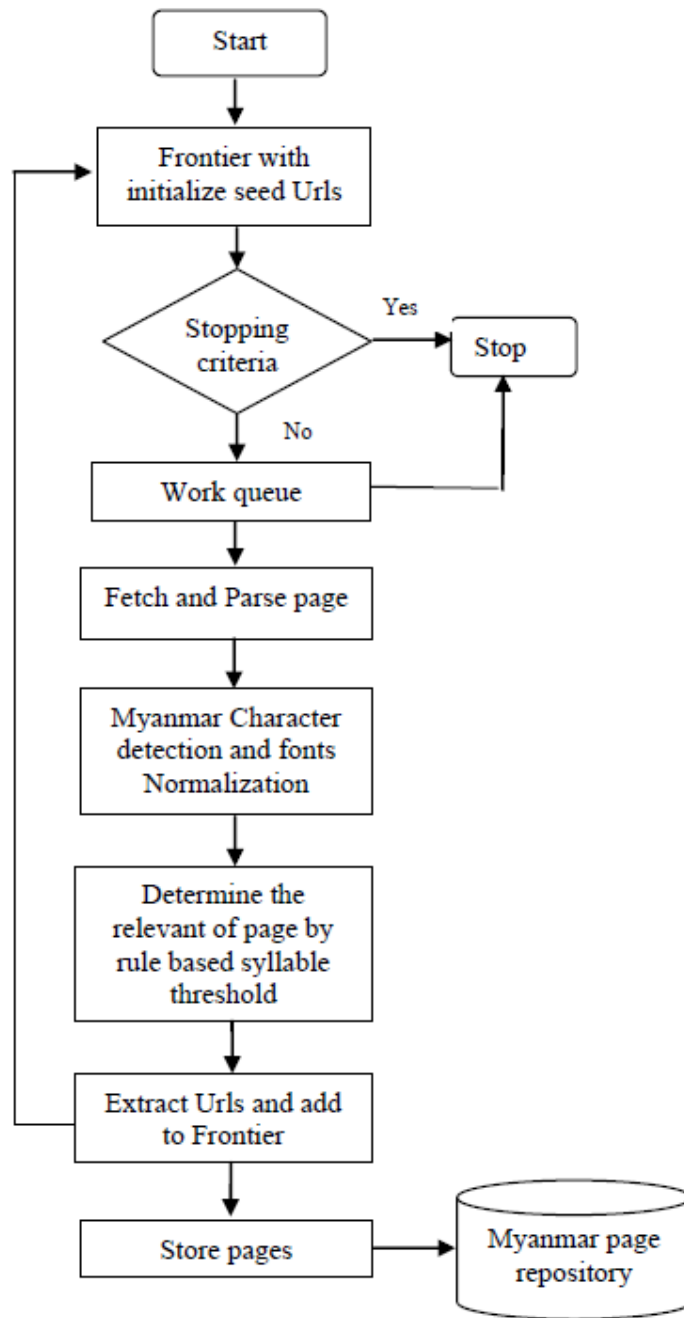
Start

Frontier with initialize seed Urls

Stopping criteria

Yes

Stop

No

Work queue

Fetch and Parse page

Myanmar Character detection and fonts Normalization

Determine the relevant of page by rule based syllable threshold

Extract Urls and add to Frontier

Store pages

Myanmar page repository